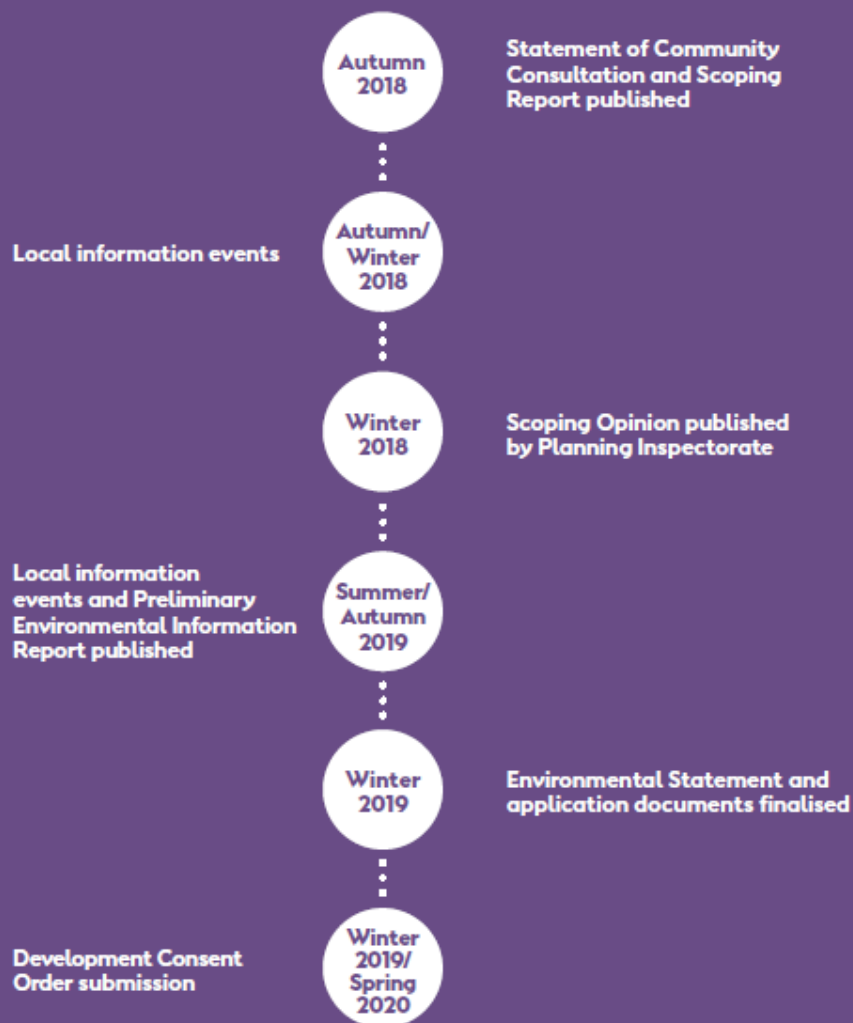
Autumn 2018

Statement of Community Consultation and Scoping Report published

Local information events

Autumn/ Winter 2018

Winter 2018

Scoping Opinion published by Planning Inspectorate

Local information events and Preliminary Environmental Information Report published

Summer/ Autumn 2019

Winter 2019

Environmental Statement and application documents finalised

Development Consent Order submission

Winter 2019/ Spring 2020